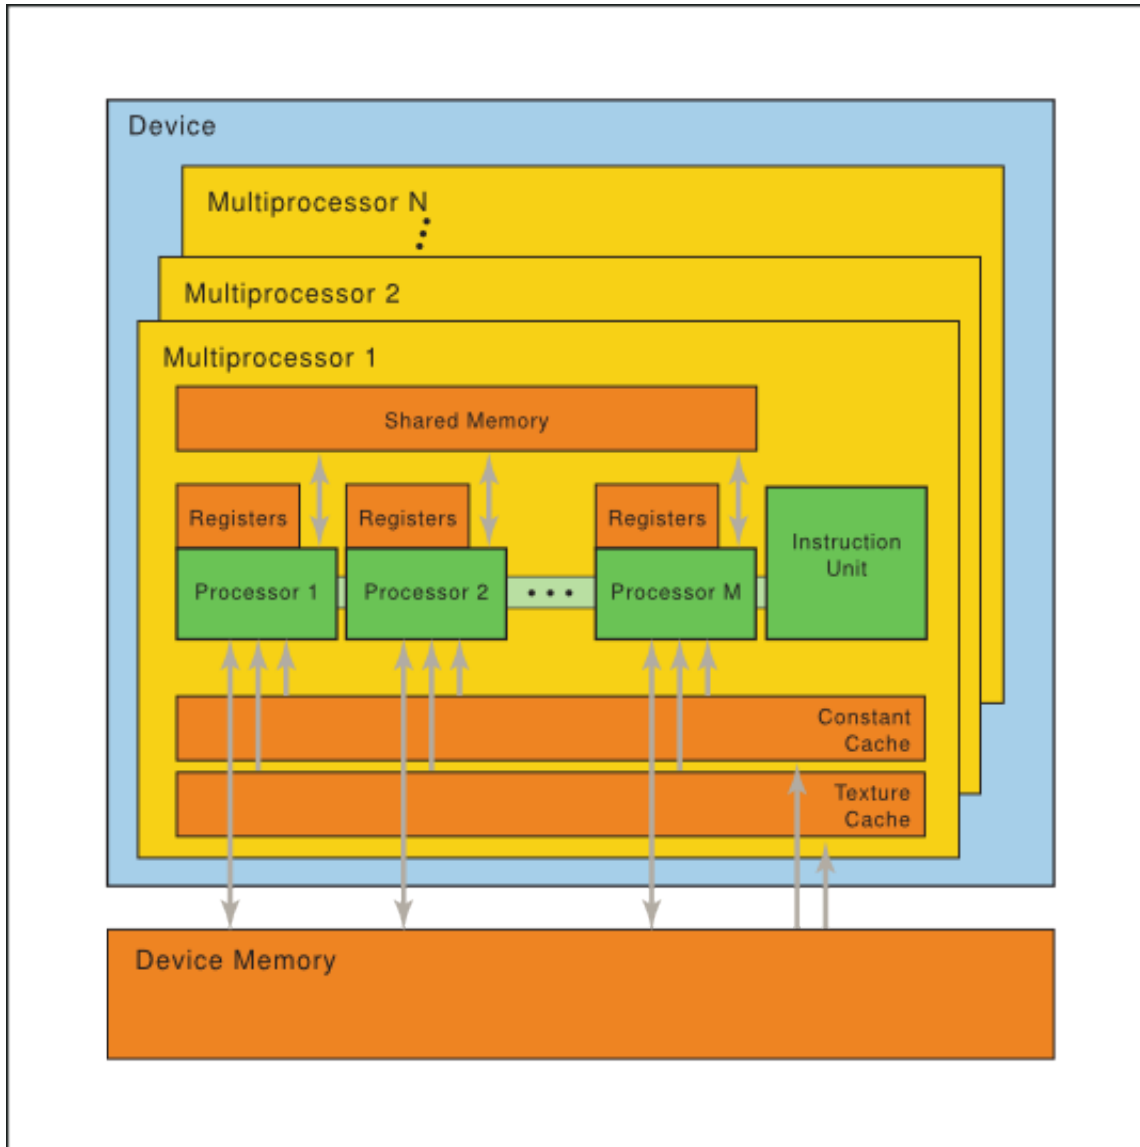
Device

Multiprocessor N

Multiprocessor 2

Multiprocessor 1

Shared Memory

Registers

Registers

Registers

Processor 1

Processor 2

Processor M

Instruction Unit

Constant Cache

Texture Cache

Device Memory